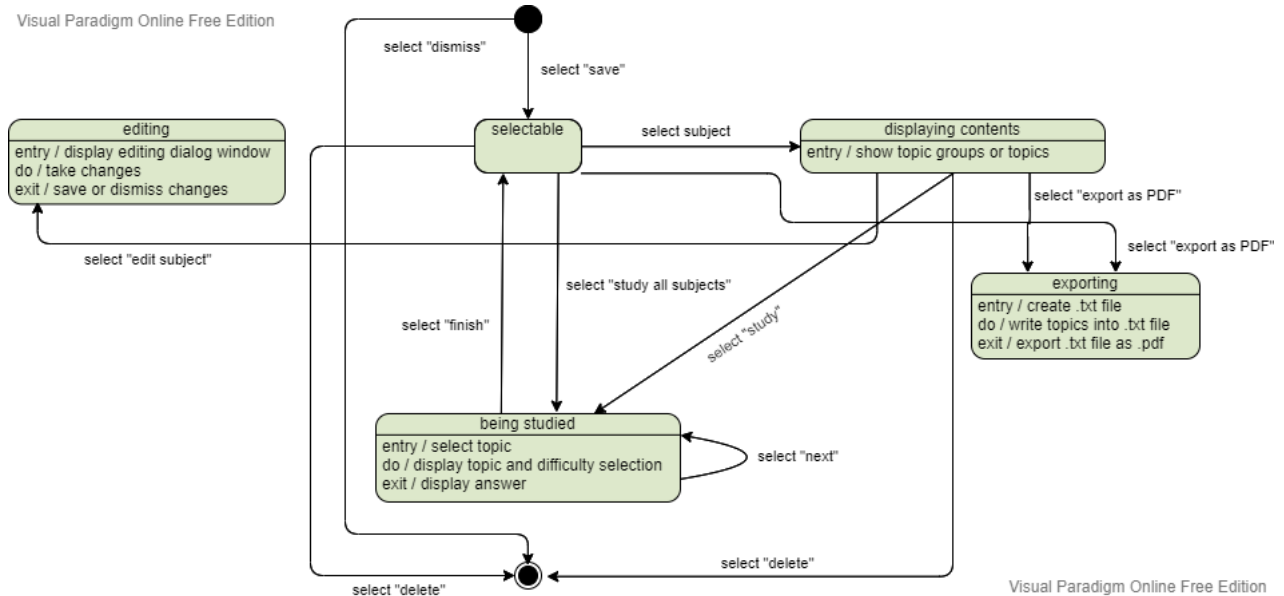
Visual Paradigm Online Free Edition

select "dismiss"

select "save"

editing
entry / display editing dialog window
do / take changes
exit / save or dismiss changes

selectable

select subject

displaying contents
entry / show topic groups or topics

select "export as PDF"

select "export as PDF"

select "edit subject"

exporting
entry / create .txt file
do / write topics into .txt file
exit / export .txt file as .pdf

select "study all subjects"

select "finish"

select "study"

being studied
entry / select topic
do / display topic and difficulty selection
exit / display answer

select "next"

select "delete"

select "delete"

Visual Paradigm Online Free Edition